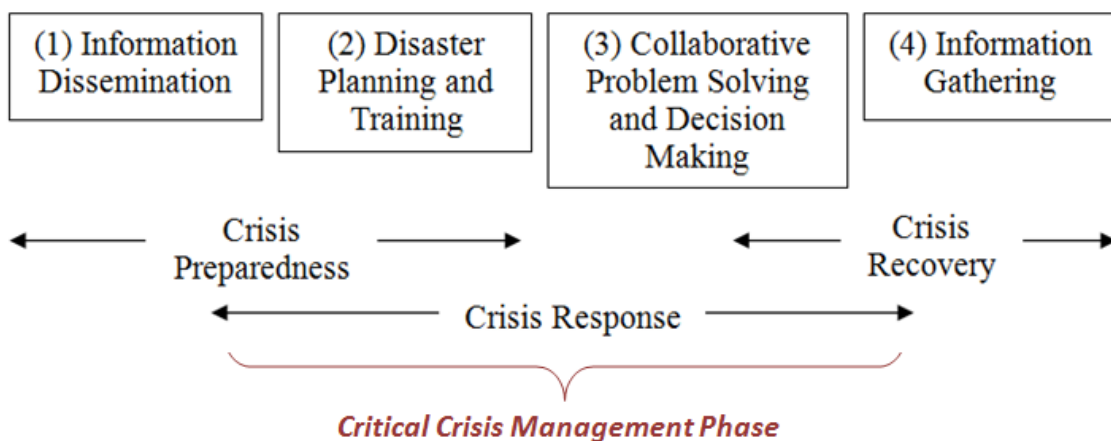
(1) Information Dissemination

(2) Disaster Planning and Training

(3) Collaborative Problem Solving and Decision Making

(4) Information Gathering

Crisis Preparedness

Crisis Recovery

Crisis Response

Critical Crisis Management Phase